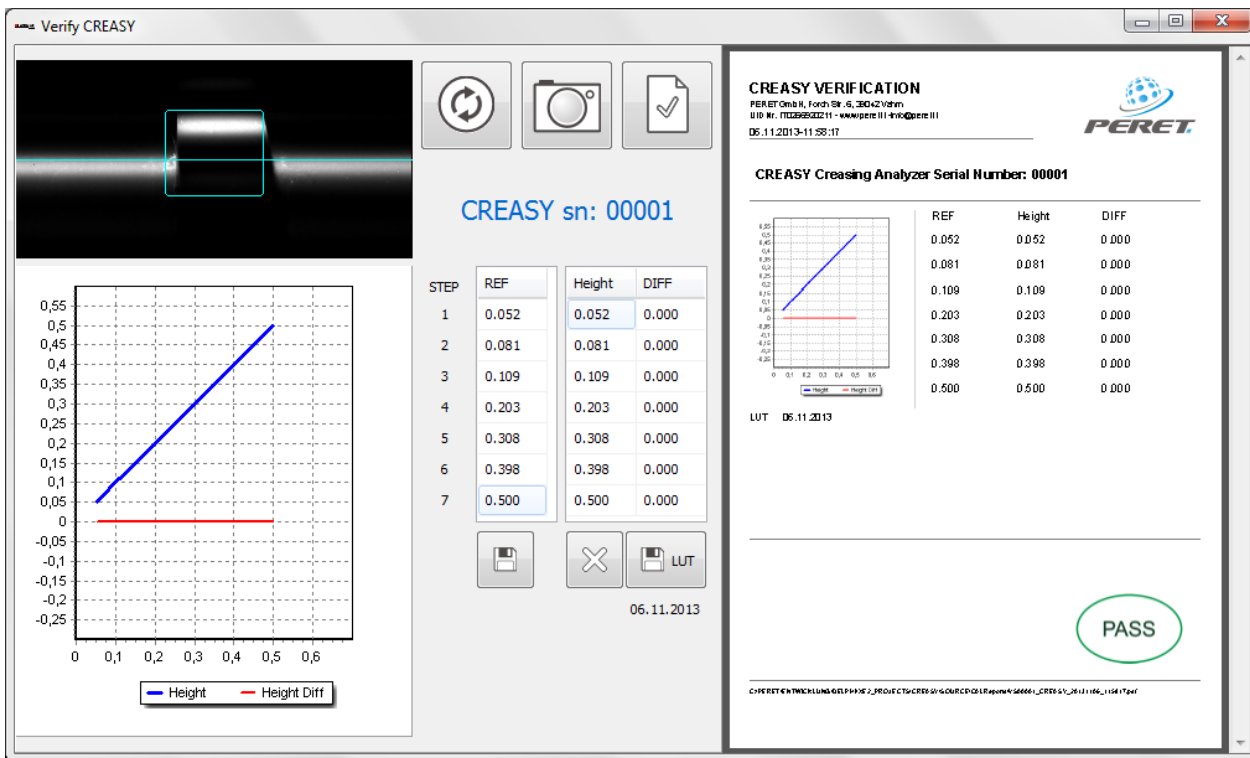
Verify CREASY

CREASY sn: 00001

0,55
0,5
0,45
0,4
0,35
0,3
0,25
0,2
0,15
0,1
0,05
0
-0,05
-0,1
-0,15
-0,2
-0,25

0 0,1 0,2 0,3 0,4 0,5 0,6

Height Height Diff

| STEP | REF | Height | DIFF |
|---|---|---|---|
| 1 | 0.052 | 0.052 | 0.000 |
| 2 | 0.081 | 0.081 | 0.000 |
| 3 | 0.109 | 0.109 | 0.000 |
| 4 | 0.203 | 0.203 | 0.000 |
| 5 | 0.308 | 0.308 | 0.000 |
| 6 | 0.398 | 0.398 | 0.000 |
| 7 | 0.500 | 0.500 | 0.000 |

LUT

06.11.2013

CREASY VERIFICATION
PERET GmbH, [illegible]
UID Nr. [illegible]
06.11.2013-11:58:17

PERET

CREASY Creasing Analyzer Serial Number: 00001

| REF | Height | DIFF |
|---|---|---|
| 0.052 | 0.052 | 0.000 |
| 0.081 | 0.081 | 0.000 |
| 0.109 | 0.109 | 0.000 |
| 0.203 | 0.203 | 0.000 |
| 0.308 | 0.308 | 0.000 |
| 0.398 | 0.398 | 0.000 |
| 0.500 | 0.500 | 0.000 |

LUT 06.11.2013

PASS

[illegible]